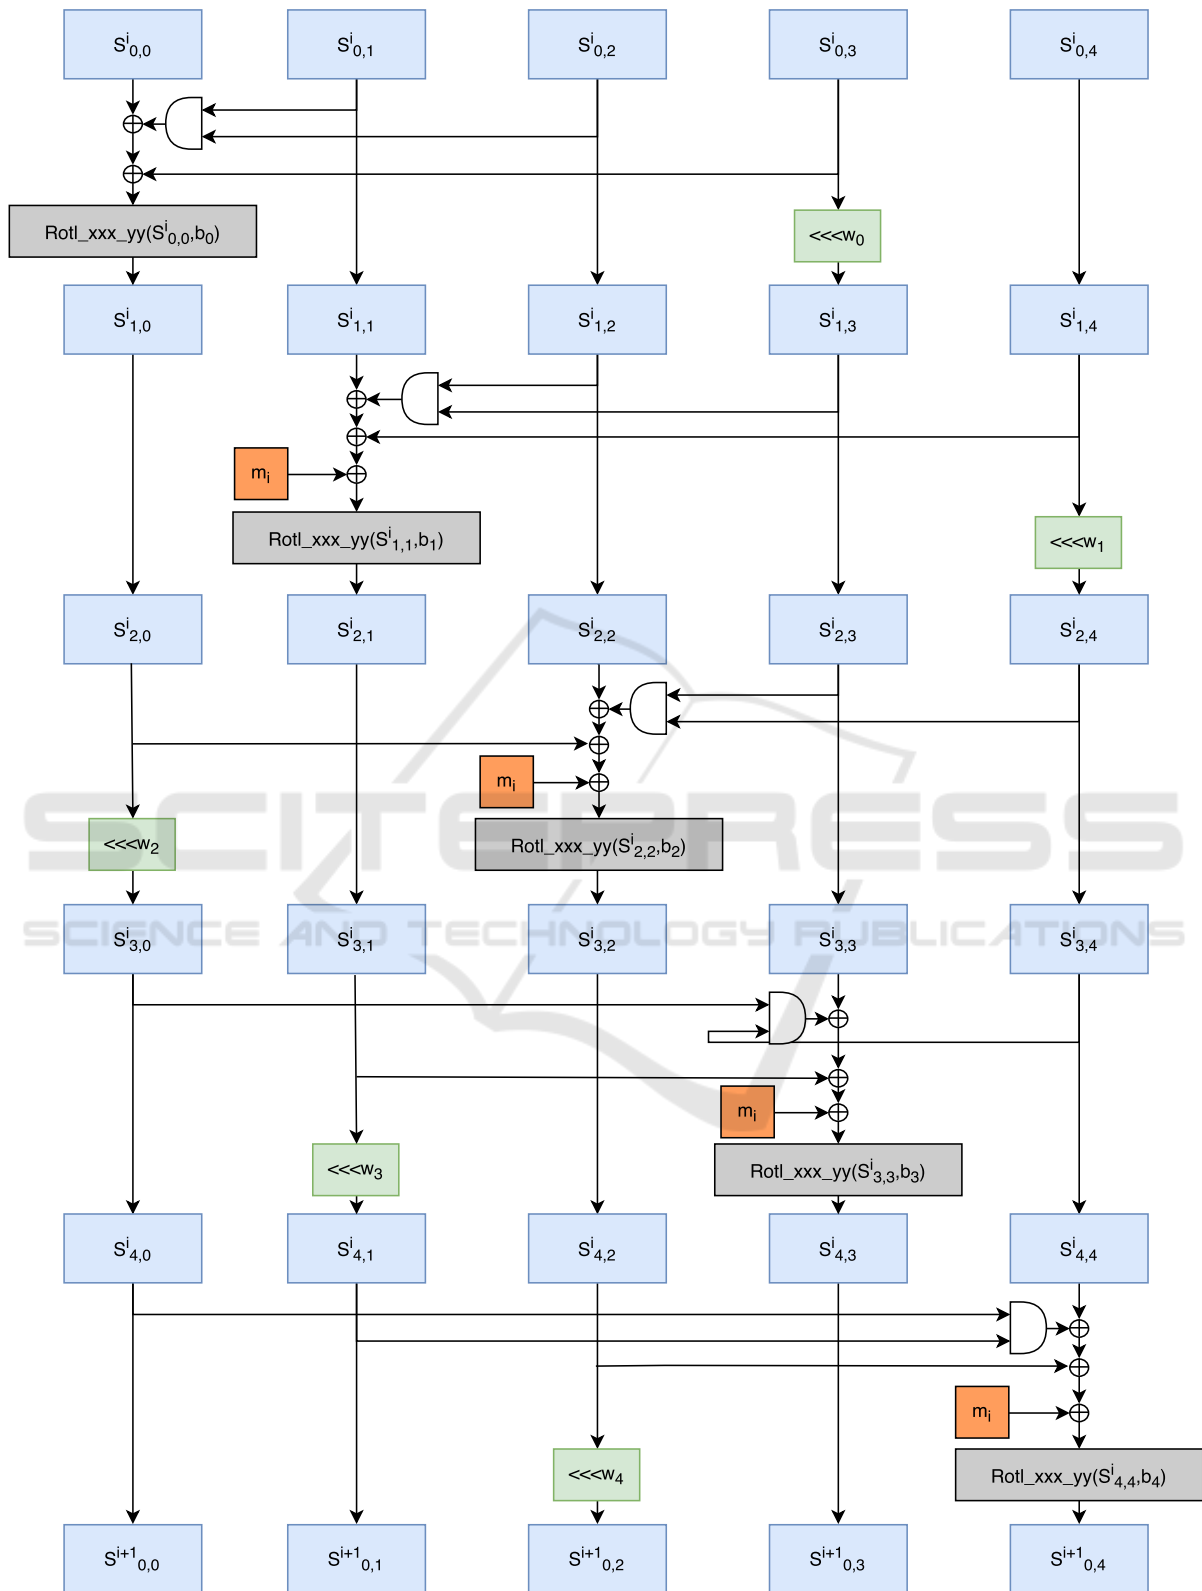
$S^i_{0,0}$ $S^i_{0,1}$ $S^i_{0,2}$ $S^i_{0,3}$ $S^i_{0,4}$

Rotl_xxx_yy($S^i_{0,0}$,$b_0$)

<<<$w_0$

$S^i_{1,0}$ $S^i_{1,1}$ $S^i_{1,2}$ $S^i_{1,3}$ $S^i_{1,4}$

$m_i$

Rotl_xxx_yy($S^i_{1,1}$,$b_1$)

<<<$w_1$

$S^i_{2,0}$ $S^i_{2,1}$ $S^i_{2,2}$ $S^i_{2,3}$ $S^i_{2,4}$

$m_i$

<<<$w_2$

Rotl_xxx_yy($S^i_{2,2}$,$b_2$)

SCITEPRESS
SCIENCE AND TECHNOLOGY PUBLICATIONS

$S^i_{3,0}$ $S^i_{3,1}$ $S^i_{3,2}$ $S^i_{3,3}$ $S^i_{3,4}$

$m_i$

<<<$w_3$

Rotl_xxx_yy($S^i_{3,3}$,$b_3$)

$S^i_{4,0}$ $S^i_{4,1}$ $S^i_{4,2}$ $S^i_{4,3}$ $S^i_{4,4}$

$m_i$

<<<$w_4$

Rotl_xxx_yy($S^i_{4,4}$,$b_4$)

$S^{i+1}_{0,0}$ $S^{i+1}_{0,1}$ $S^{i+1}_{0,2}$ $S^{i+1}_{0,3}$ $S^{i+1}_{0,4}$